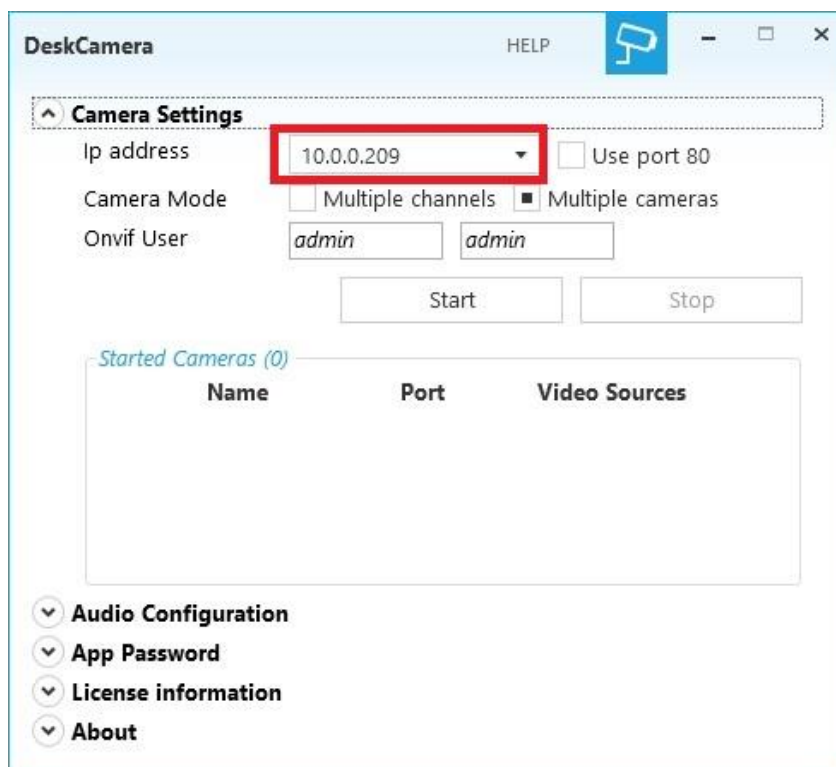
DeskCamera HELP

Camera Settings

Ip address 10.0.0.209 Use port 80

Camera Mode Multiple channels Multiple cameras

Onvif User admin admin

Start Stop

Started Cameras (0)

| Name | Port | Video Sources |
|---|---|---|

Audio Configuration

App Password

License information

About